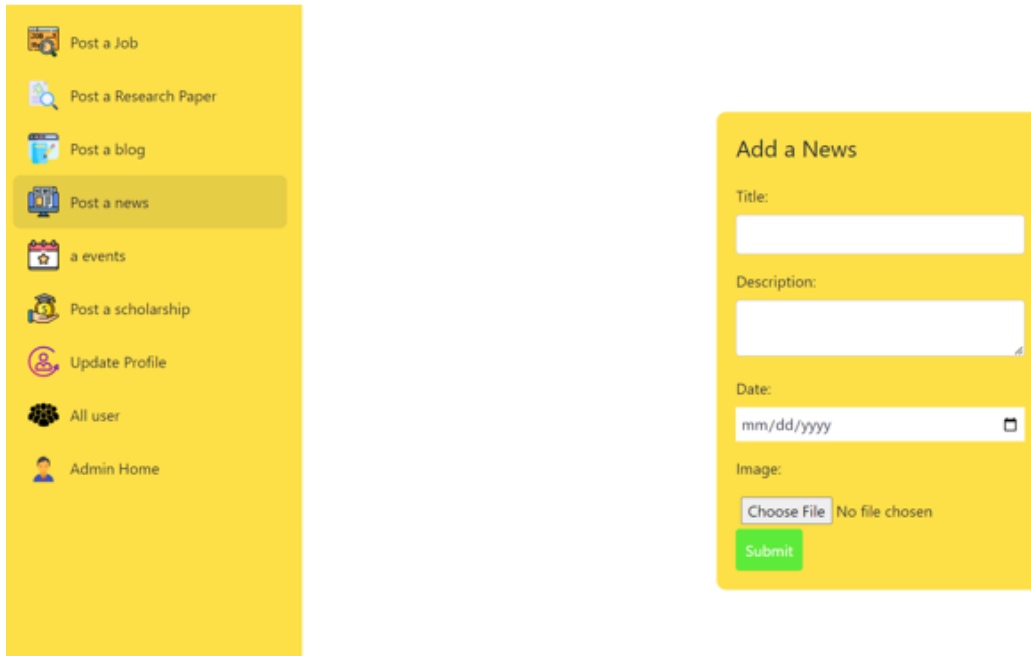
Post a Job
Post a Research Paper
Post a blog
Post a news
a events
Post a scholarship
Update Profile
All user
Admin Home

Add a News
Title:
Description:
Date:
mm/dd/yyyy
Image:
Choose File No file chosen
Submit